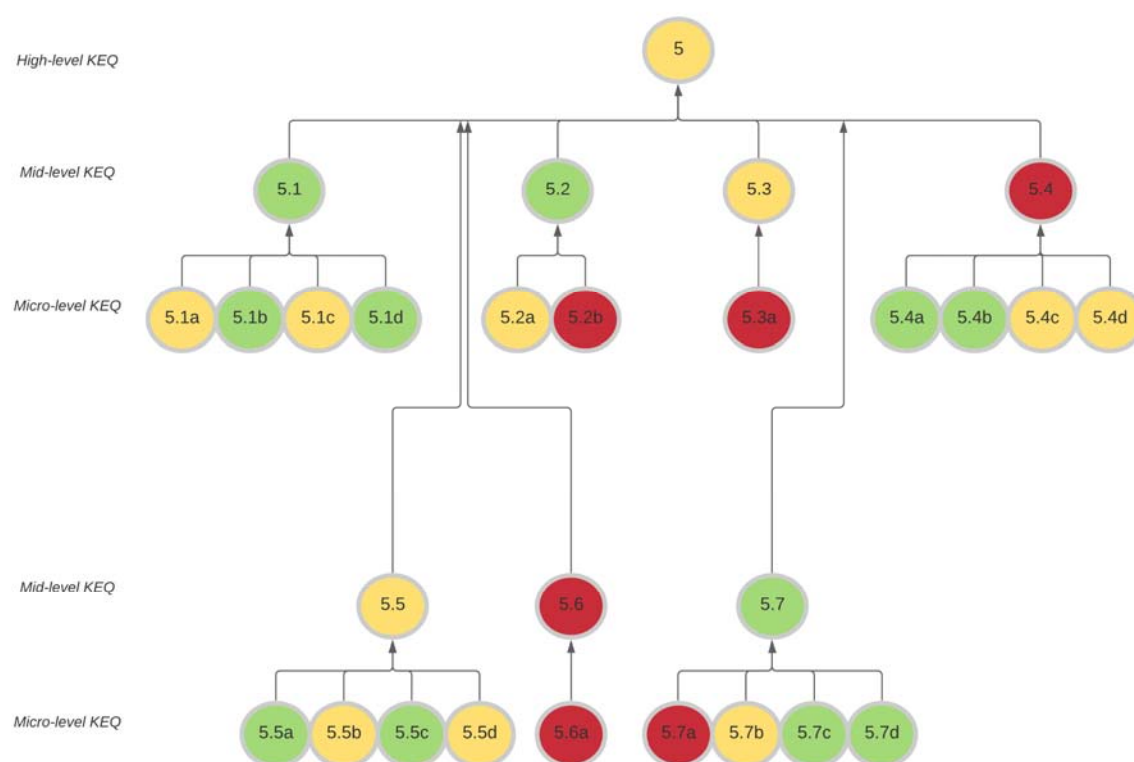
High-level KEQ

5

Mid-level KEQ

5.1

5.2

5.3

5.4

Micro-level KEQ

5.1a 5.1b 5.1c 5.1d

5.2a 5.2b

5.3a

5.4a 5.4b 5.4c 5.4d

Mid-level KEQ

5.5

5.6

5.7

Micro-level KEQ

5.5a 5.5b 5.5c 5.5d

5.6a

5.7a 5.7b 5.7c 5.7d